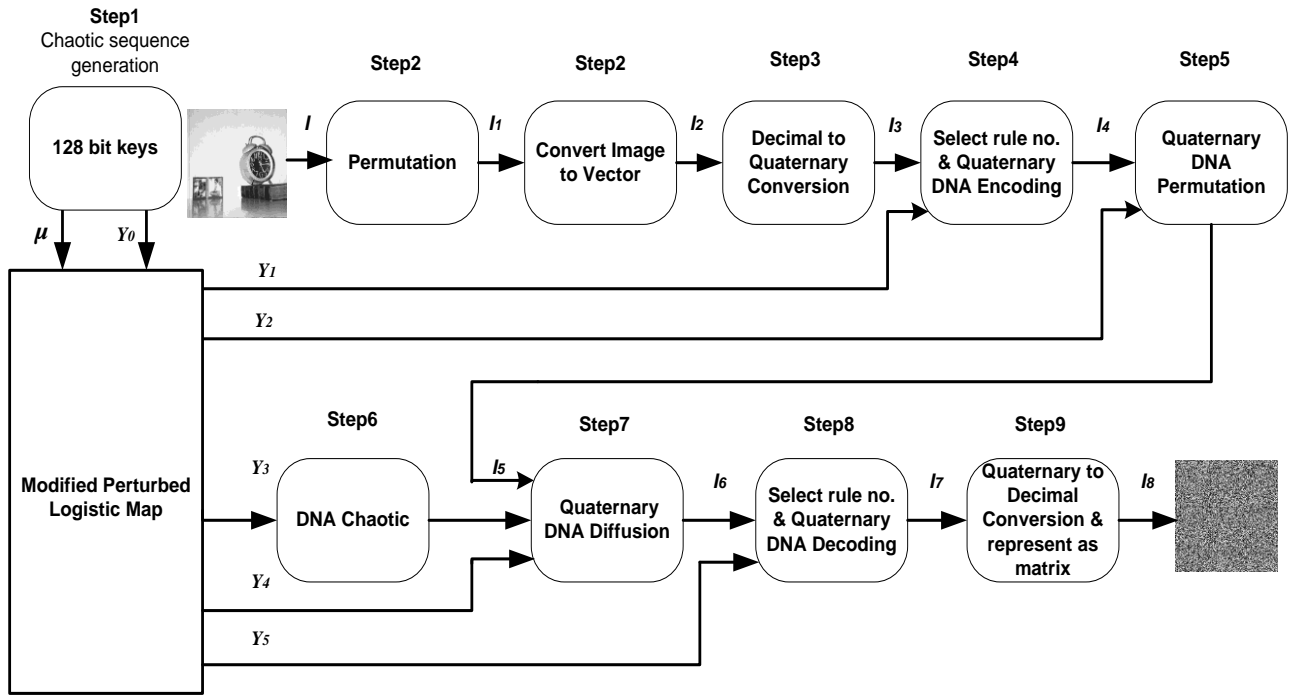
Step1
Chaotic sequence generation

128 bit keys

Step2

Step2

Step3

Step4

Step5

$I$

Permutation

$I_1$

Convert Image to Vector

$I_2$

Decimal to Quaternary Conversion

$I_3$

Select rule no. & Quaternary DNA Encoding

$I_4$

Quaternary DNA Permutation

$\mu$

$Y_0$

$Y_1$

$Y_2$

Modified Perturbed Logistic Map

Step6

Step7

Step8

Step9

$Y_3$

DNA Chaotic

$I_5$

Quaternary DNA Diffusion

$I_6$

Select rule no. & Quaternary DNA Decoding

$I_7$

Quaternary to Decimal Conversion & represent as matrix

$I_8$

$Y_4$

$Y_5$